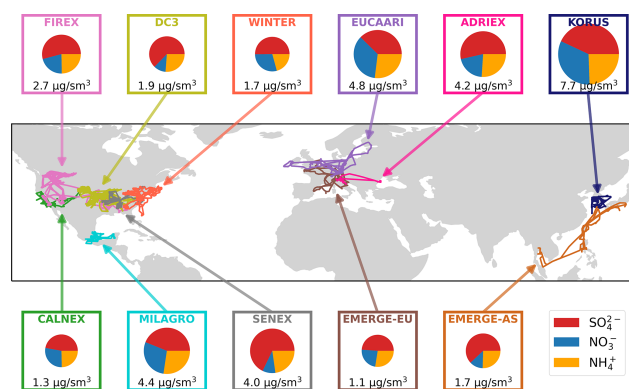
FIREX
2.7 μg/sm$^3$

DC3
1.9 μg/sm$^3$

WINTER
1.7 μg/sm$^3$

EUCAARI
4.8 μg/sm$^3$

ADRIEX
4.2 μg/sm$^3$

KORUS
7.7 μg/sm$^3$

CALNEX
1.3 μg/sm$^3$

MILAGRO
4.4 μg/sm$^3$

SENEX
4.0 μg/sm$^3$

EMERGE-EU
1.1 μg/sm$^3$

EMERGE-AS
1.7 μg/sm$^3$

$SO_4^{2-}$
$NO_3^-$
$NH_4^+$